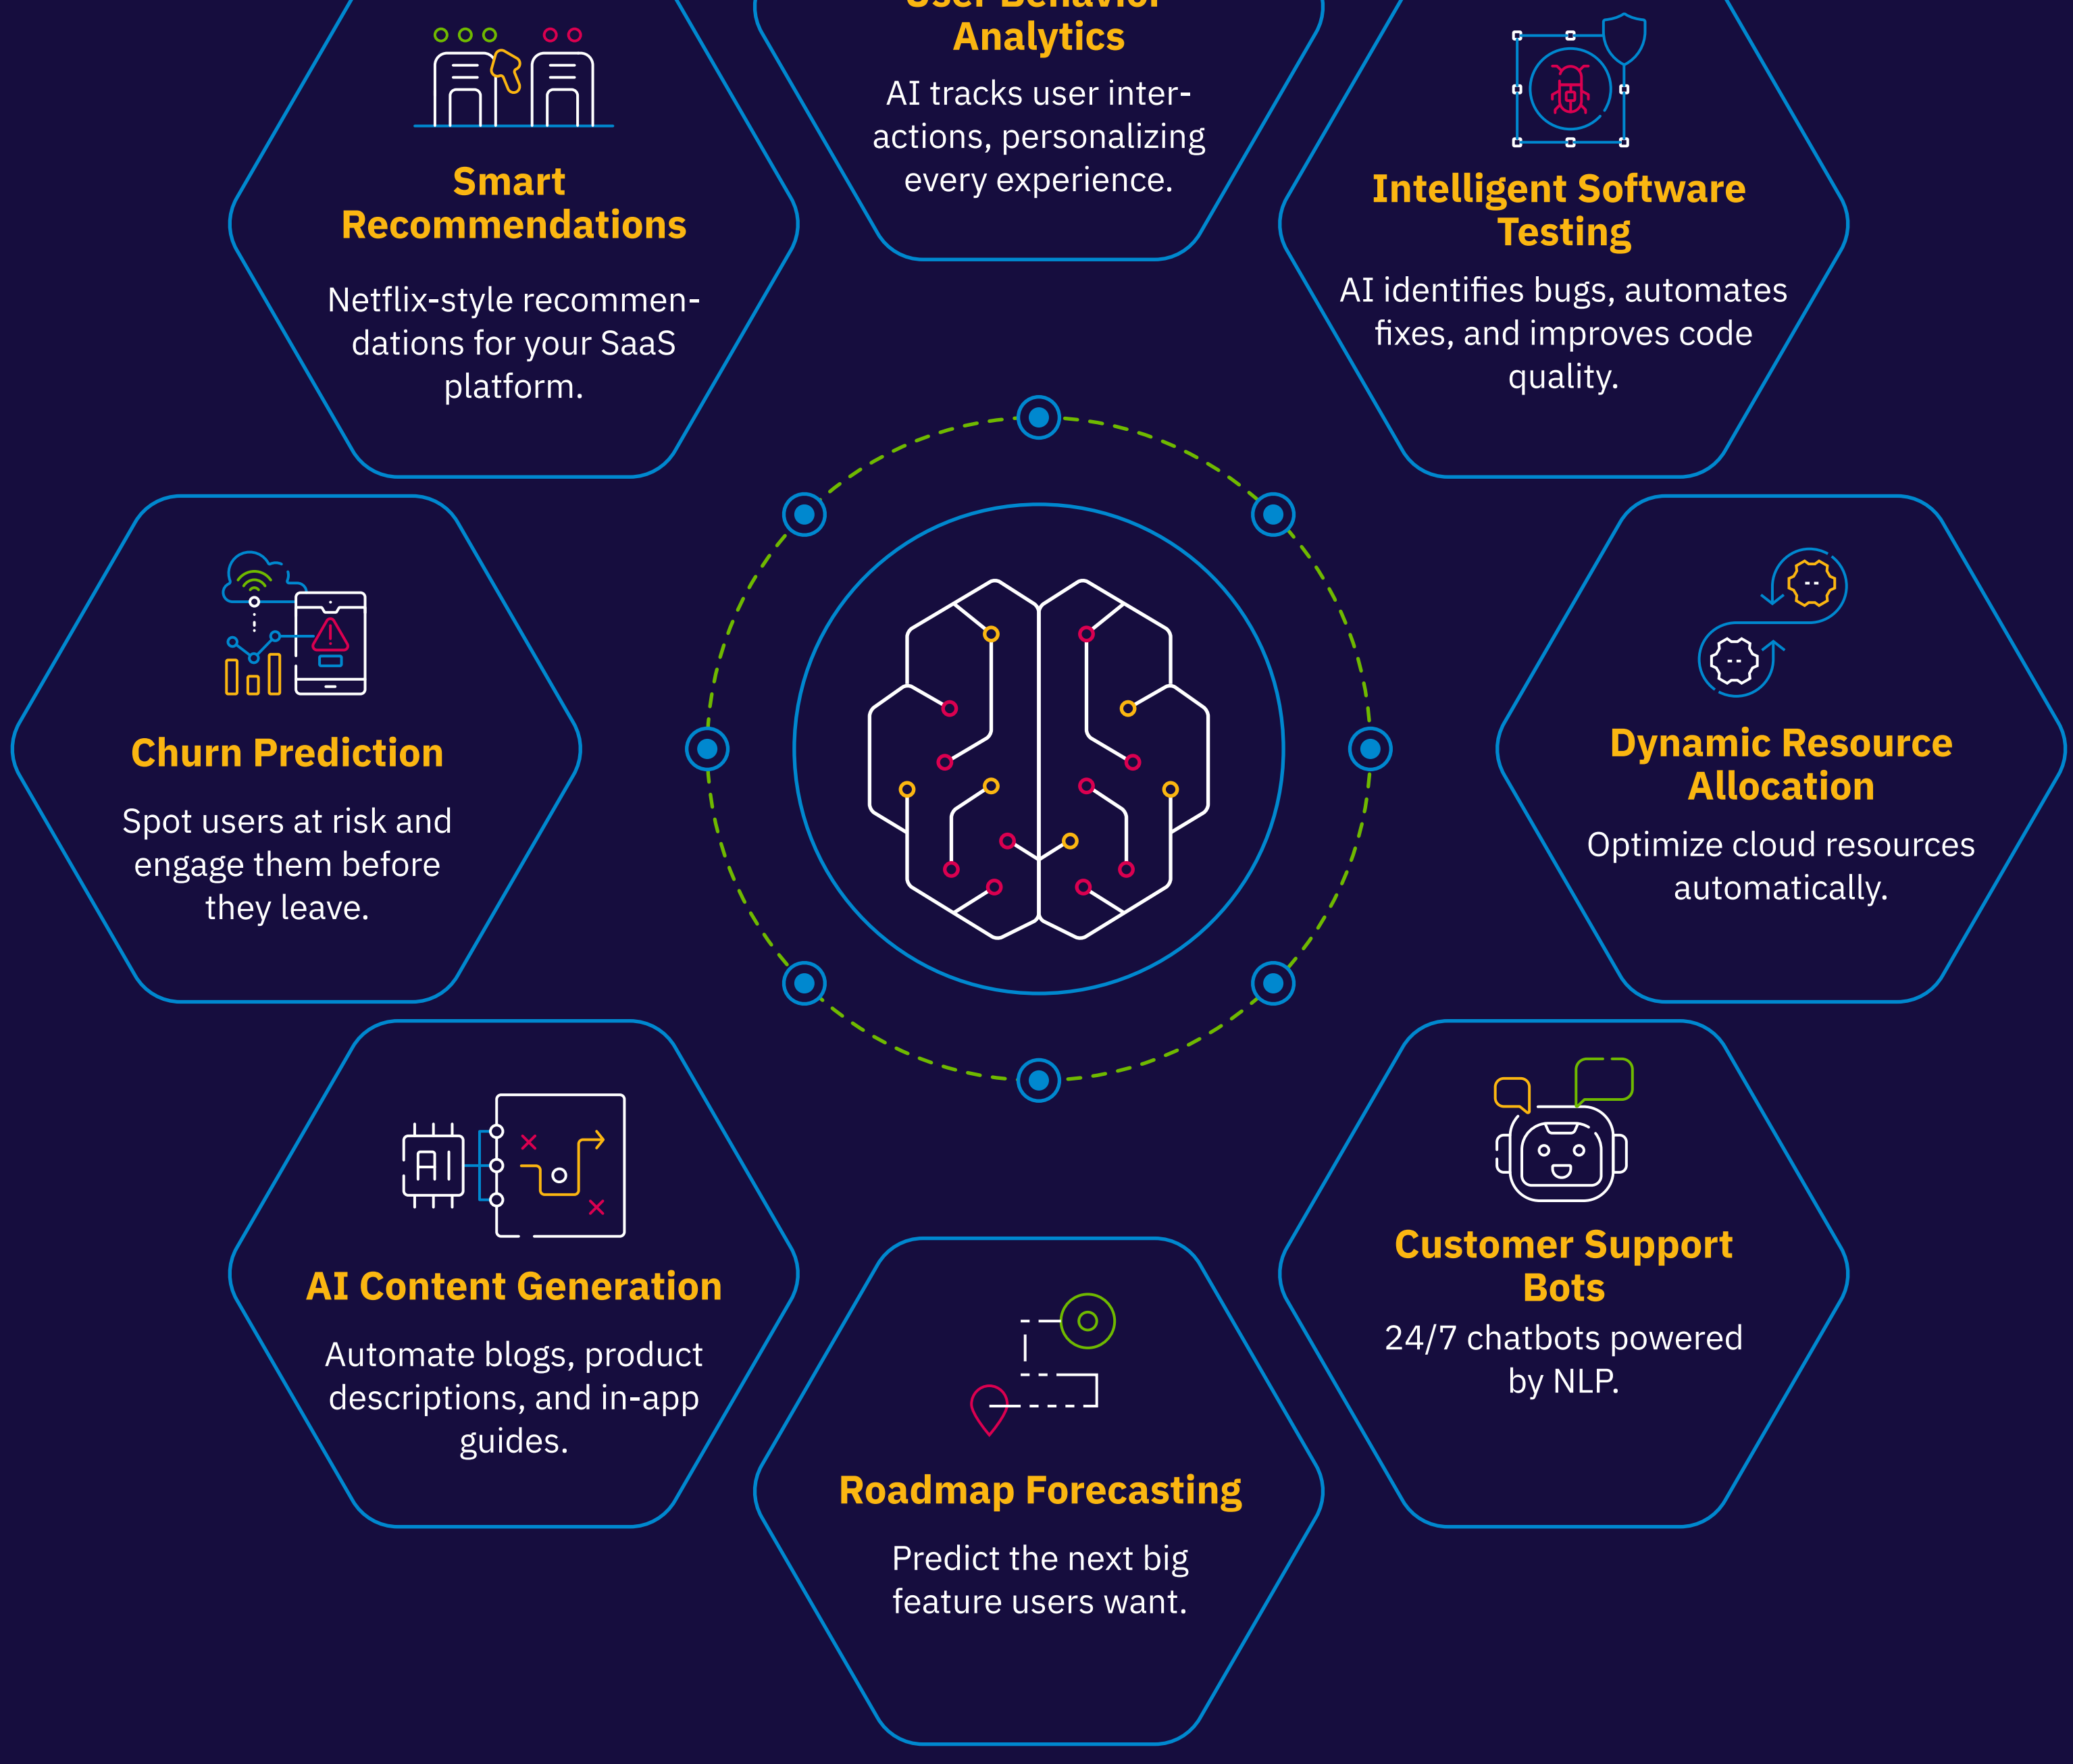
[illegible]
Analytics

AI tracks user interactions, personalizing every experience.

Smart Recommendations

Netflix-style recommendations for your SaaS platform.

Intelligent Software Testing

AI identifies bugs, automates fixes, and improves code quality.

Churn Prediction

Spot users at risk and engage them before they leave.

Dynamic Resource Allocation

Optimize cloud resources automatically.

AI

AI Content Generation

Automate blogs, product descriptions, and in-app guides.

Customer Support Bots

24/7 chatbots powered by NLP.

Roadmap Forecasting

Predict the next big feature users want.